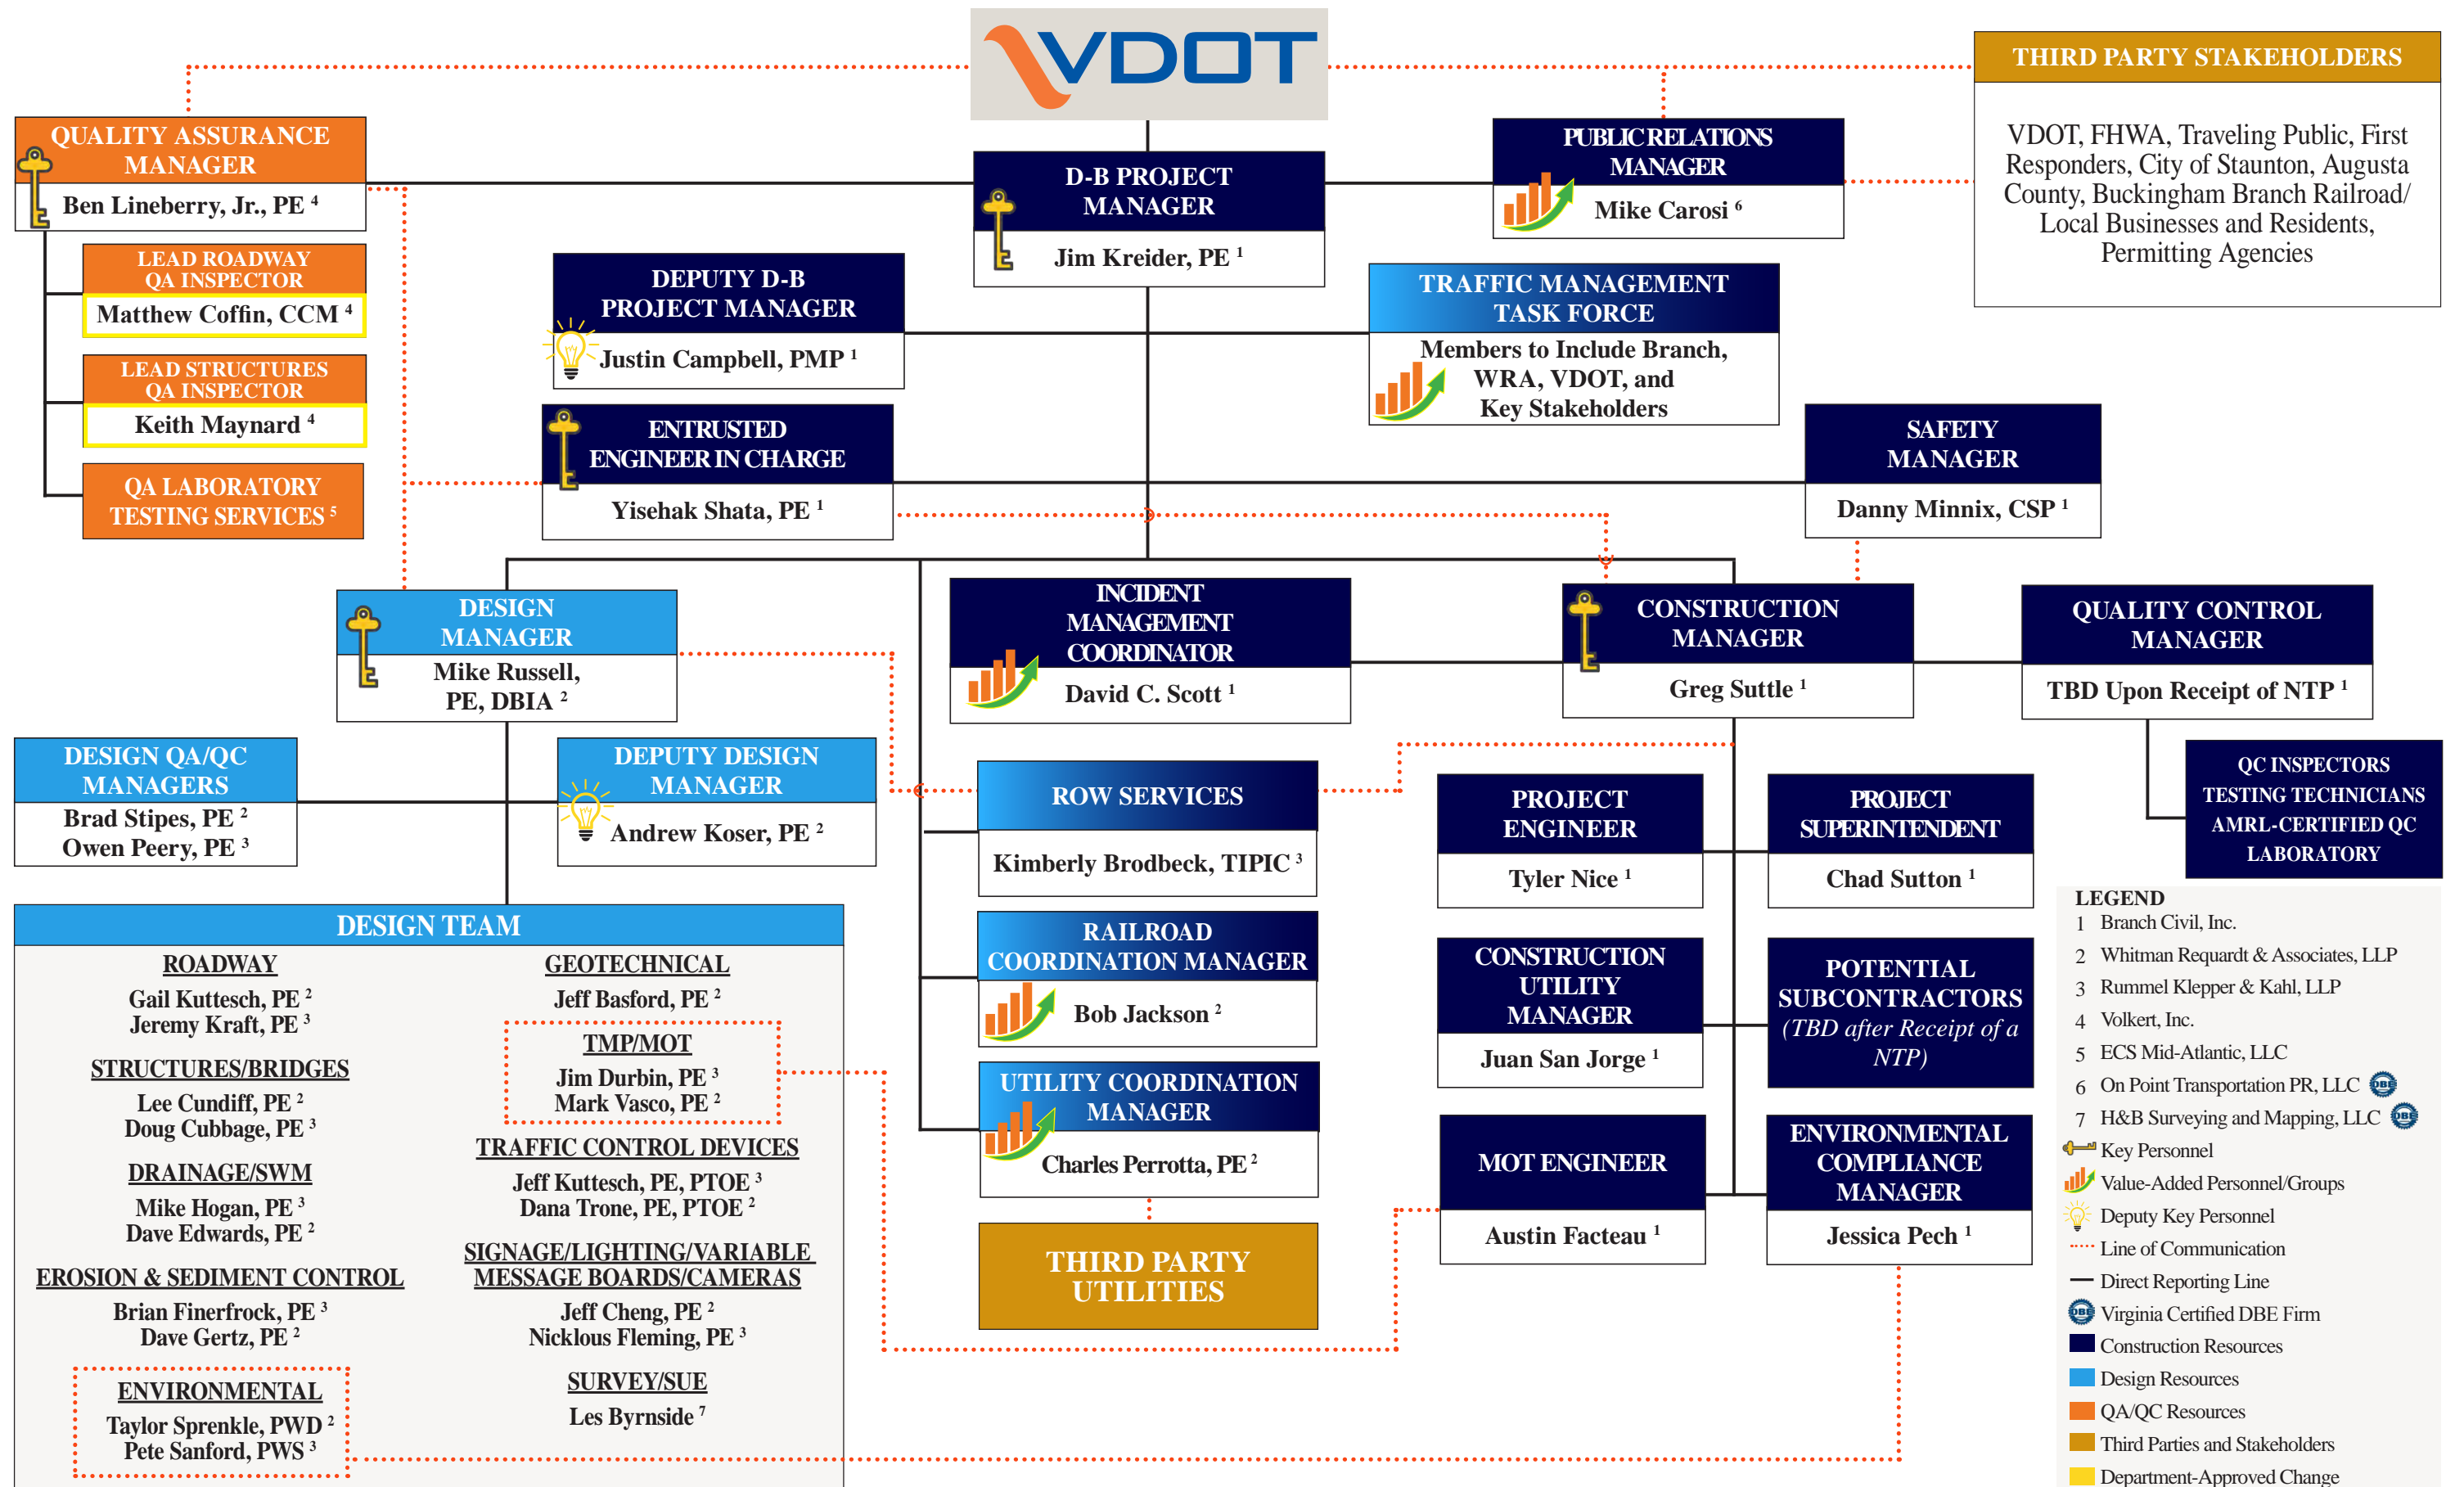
VDOT

THIRD PARTY STAKEHOLDERS
VDOT, FHWA, Traveling Public, First Responders, City of Staunton, Augusta County, Buckingham Branch Railroad/ Local Businesses and Residents, Permitting Agencies

QUALITY ASSURANCE MANAGER
Ben Lineberry, Jr., PE $^4$

LEAD ROADWAY QA INSPECTOR
Matthew Coffin, CCM $^4$

LEAD STRUCTURES QA INSPECTOR
Keith Maynard $^4$

QA LABORATORY TESTING SERVICES $^5$

D-B PROJECT MANAGER
Jim Kreider, PE $^1$

PUBLIC RELATIONS MANAGER
Mike Carosi $^6$

DEPUTY D-B PROJECT MANAGER
Justin Campbell, PMP $^1$

TRAFFIC MANAGEMENT TASK FORCE
Members to Include Branch, WRA, VDOT, and Key Stakeholders

ENTRUSTED ENGINEER IN CHARGE
Yisehak Shata, PE $^1$

SAFETY MANAGER
Danny Minnix, CSP $^1$

DESIGN MANAGER
Mike Russell, PE, DBIA $^2$

INCIDENT MANAGEMENT COORDINATOR
David C. Scott $^1$

CONSTRUCTION MANAGER
Greg Suttle $^1$

QUALITY CONTROL MANAGER
TBD Upon Receipt of NTP $^1$

QC INSPECTORS TESTING TECHNICIANS AMRL-CERTIFIED QC LABORATORY

DESIGN QA/QC MANAGERS
Brad Stipes, PE $^2$
Owen Peery, PE $^3$

DEPUTY DESIGN MANAGER
Andrew Koser, PE $^2$

ROW SERVICES
Kimberly Brodbeck, TIPIC $^3$

PROJECT ENGINEER
Tyler Nice $^1$

PROJECT SUPERINTENDENT
Chad Sutton $^1$

DESIGN TEAM
ROADWAY
Gail Kuttesch, PE $^2$
Jeremy Kraft, PE $^3$
STRUCTURES/BRIDGES
Lee Cundiff, PE $^2$
Doug Cubbage, PE $^3$
DRAINAGE/SWM
Mike Hogan, PE $^3$
Dave Edwards, PE $^2$
EROSION & SEDIMENT CONTROL
Brian Finerfrock, PE $^3$
Dave Gertz, PE $^2$
ENVIRONMENTAL
Taylor Sprenkle, PWD $^2$
Pete Sanford, PWS $^3$
GEOTECHNICAL
Jeff Basford, PE $^2$
TMP/MOT
Jim Durbin, PE $^3$
Mark Vasco, PE $^2$
TRAFFIC CONTROL DEVICES
Jeff Kuttesch, PE, PTOE $^3$
Dana Trone, PE, PTOE $^2$
SIGNAGE/LIGHTING/VARIABLE MESSAGE BOARDS/CAMERAS
Jeff Cheng, PE $^2$
Nicklous Fleming, PE $^3$
SURVEY/SUE
Les Byrnside $^7$

RAILROAD COORDINATION MANAGER
Bob Jackson $^2$

CONSTRUCTION UTILITY MANAGER
Juan San Jorge $^1$

POTENTIAL SUBCONTRACTORS
(TBD after Receipt of a NTP)

UTILITY COORDINATION MANAGER
Charles Perrotta, PE $^2$

MOT ENGINEER
Austin Facteau $^1$

ENVIRONMENTAL COMPLIANCE MANAGER
Jessica Pech $^1$

THIRD PARTY UTILITIES

LEGEND
1 Branch Civil, Inc.
2 Whitman Requardt & Associates, LLP
3 Rummel Klepper & Kahl, LLP
4 Volkert, Inc.
5 ECS Mid-Atlantic, LLC
6 On Point Transportation PR, LLC DBE
7 H&B Surveying and Mapping, LLC DBE
Key Personnel
Value-Added Personnel/Groups
Deputy Key Personnel
Line of Communication
Direct Reporting Line
DBE Virginia Certified DBE Firm
Construction Resources
Design Resources
QA/QC Resources
Third Parties and Stakeholders
Department-Approved Change